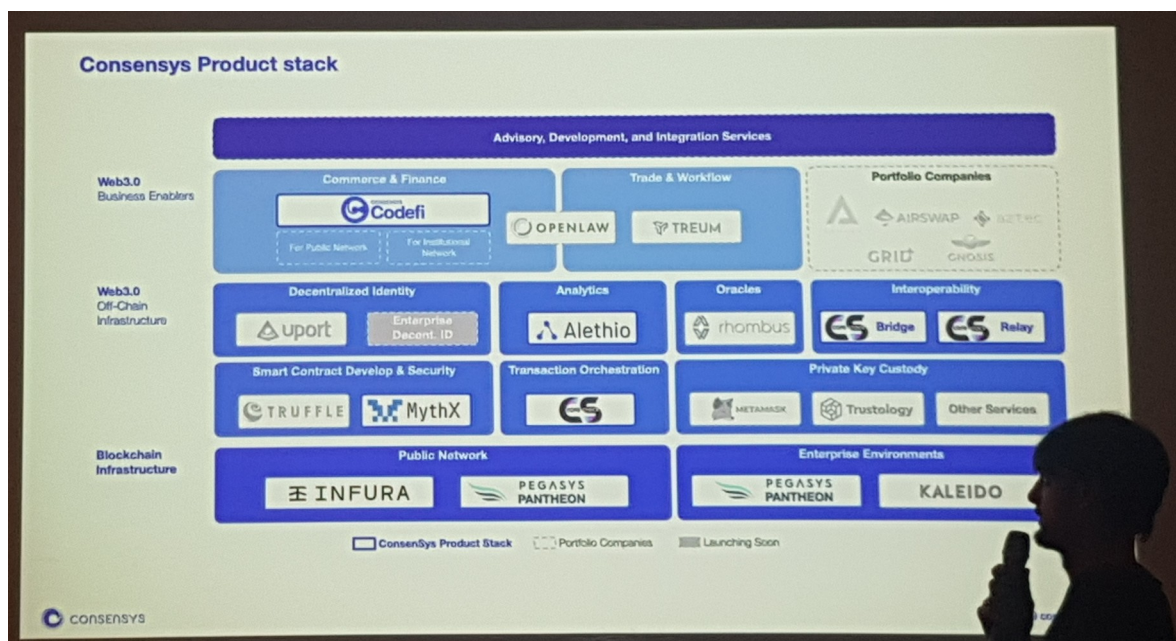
Consensys Product stack

Advisory, Development, and Integration Services

Web3.0
Business Enablers

Commerce & Finance

Codefi

For Public Network

For Institutional Network

OPENLAW

Trade & Workflow

TREUM

Portfolio Companies

AIRSWAP

aztec

GRID

GNOSIS

Web3.0
Off-Chain
Infrastructure

Decentralized Identity

uport

Enterprise Decent. ID

Analytics

Alethio

Oracles

rhombus

Interoperability

Bridge

Relay

Smart Contract Develop & Security

TRUFFLE

MythX

Transaction Orchestration

Private Key Custody

METAMASK

Trustology

Other Services

Blockchain
Infrastructure

Public Network

INFURA

PEGASYS PANTHEON

Enterprise Environments

PEGASYS PANTHEON

KALEIDO

ConsenSys Product Stack

Portfolio Companies

Launching Soon

CONSENSYS